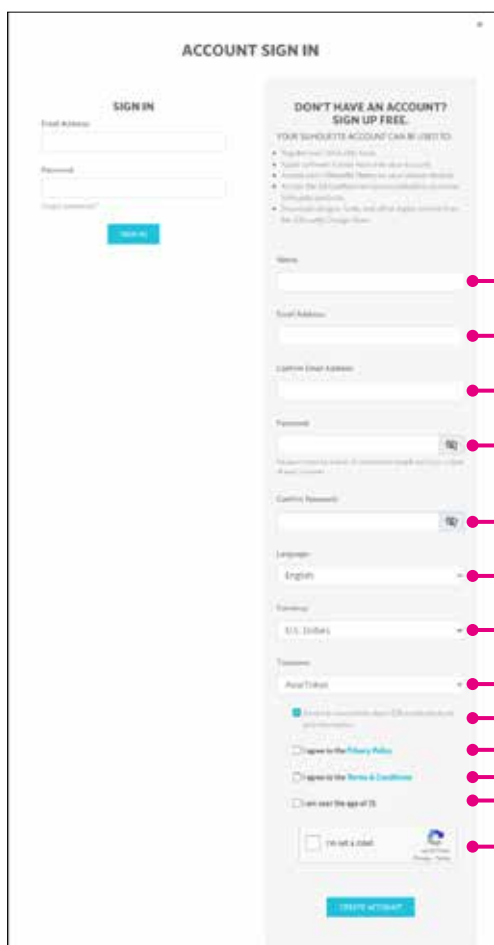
×

ACCOUNT SIGN IN

SIGN IN

Email Address

Password

Forgot password?

SIGN IN

DON'T HAVE AN ACCOUNT? SIGN UP FREE.

YOUR SILHOUETTE ACCOUNT CAN BE USED TO:

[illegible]

Name

Email Address

Confirm Email Address

Password

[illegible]

Confirm Password

Language

English

Currency

U.S. Dollars

Timezone

Asia/Tokyo

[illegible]

I agree to the Privacy Policy

I agree to the Terms & Conditions

I am over the age of 13

I'm not a robot

CREATE ACCOUNT